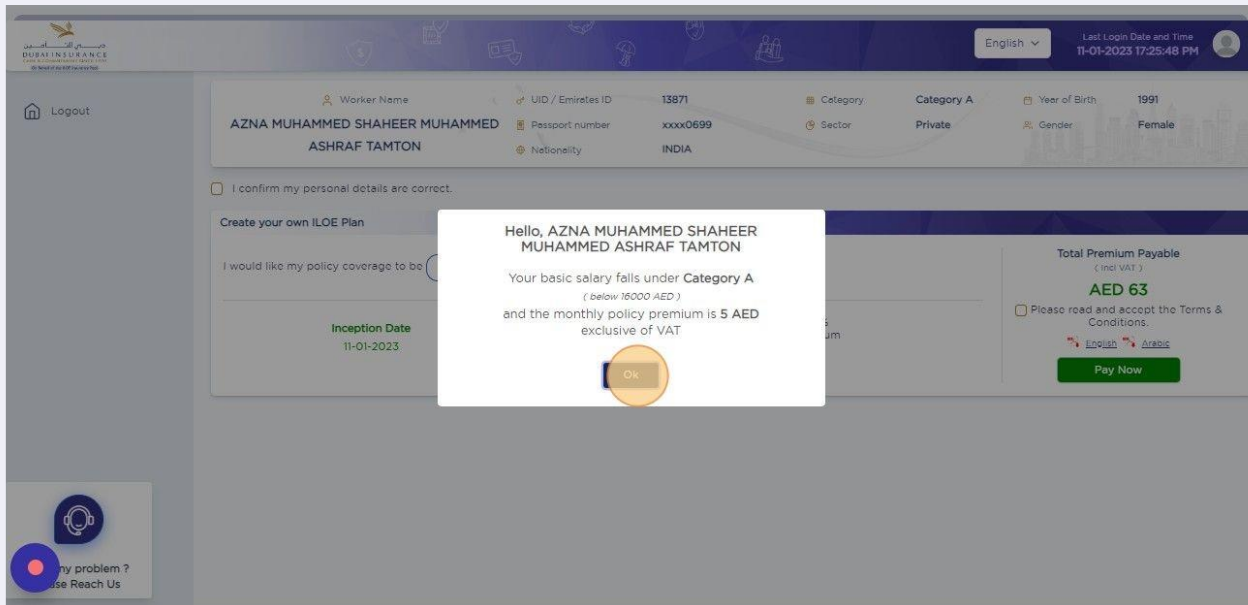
DUBAI INSURANCE

English

Last Login Date and Time
11-01-2023 17:25:48 PM

Logout

Worker Name
AZNA MUHAMMED SHAHEER MUHAMMED ASHRAF TAMTON

UID / Emirates ID
13871

Passport number
xxxx0699

Nationality
INDIA

Category
Category A

Sector
Private

Year of Birth
1991

Gender
Female

I confirm my personal details are correct.

Create your own ILOE Plan

I would like my policy coverage to be

Inception Date
11-01-2023

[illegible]um

Total Premium Payable
( Incl VAT )
AED 63

Please read and accept the Terms & Conditions.
English Arabic

Pay Now

Hello, AZNA MUHAMMED SHAHEER MUHAMMED ASHRAF TAMTON

Your basic salary falls under Category A
( below 16000 AED )
and the monthly policy premium is 5 AED exclusive of VAT

Ok

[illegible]ny problem ?
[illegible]se Reach Us